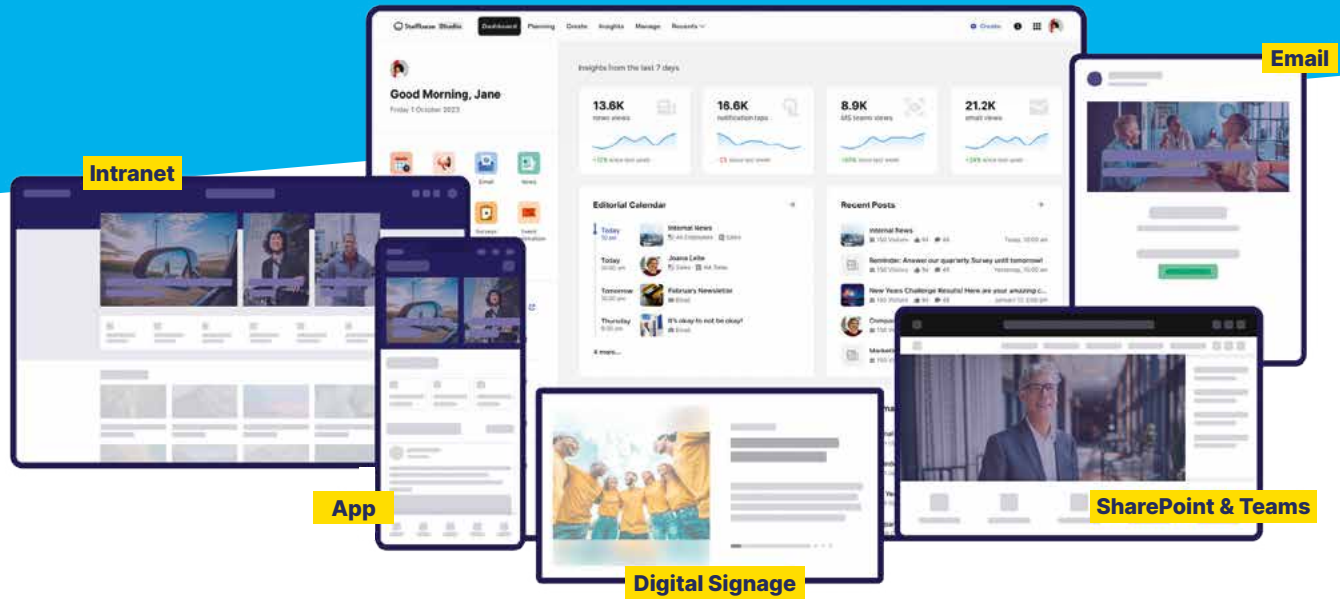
Staffbase Studio Dashboard Planning Create Insights Manage Recents Create

Good Morning, Jane
Friday 1 October 2023

Email News Surveys Event

Insights from the last 7 days

13.6K
news views
+12% since last week

16.6K
notification taps
-3% since last week

8.9K
MS teams views
+20% since last week

21.2K
email views
+24% since last week

Editorial Calendar

Today 10 am Internal News All Employees Sales
Today 10:00 am Joana Leite Sales HA Teles
Tomorrow 10:00 am February Newsletter Email
Thursday 9:00 am It's okay to not be okay! Email
4 more...

Recent Posts

Internal News 150 Visitors 44 44 Today, 10:00 am
Reminder: Answer our quarterly Survey until tomorrow! 150 Visitors 5k 44 Yesterday, 10:00 am
New Years Challenge Results! Here are your amazing c... 150 Visitors 44 44 January 17, 12:00 pm
Compu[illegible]
Market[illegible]

Email

Intranet

App

SharePoint & Teams

Digital Signage